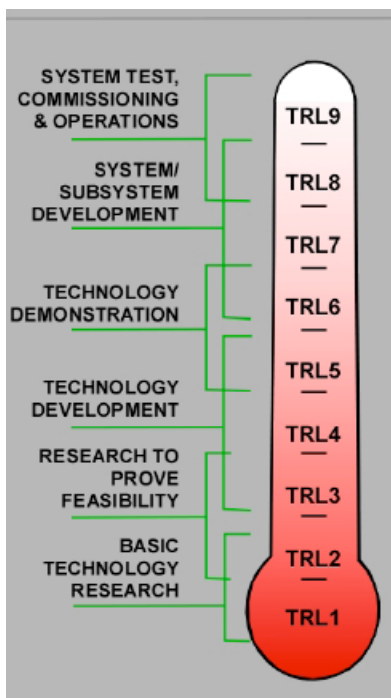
SYSTEM TEST, COMMISSIONING & OPERATIONS

SYSTEM/ SUBSYSTEM DEVELOPMENT

TECHNOLOGY DEMONSTRATION

TECHNOLOGY DEVELOPMENT

RESEARCH TO PROVE FEASIBILITY

BASIC TECHNOLOGY RESEARCH

TRL9
—
TRL8
—
TRL7
—
TRL6
—
TRL5
—
TRL4
—
TRL3
—
TRL2
—
TRL1